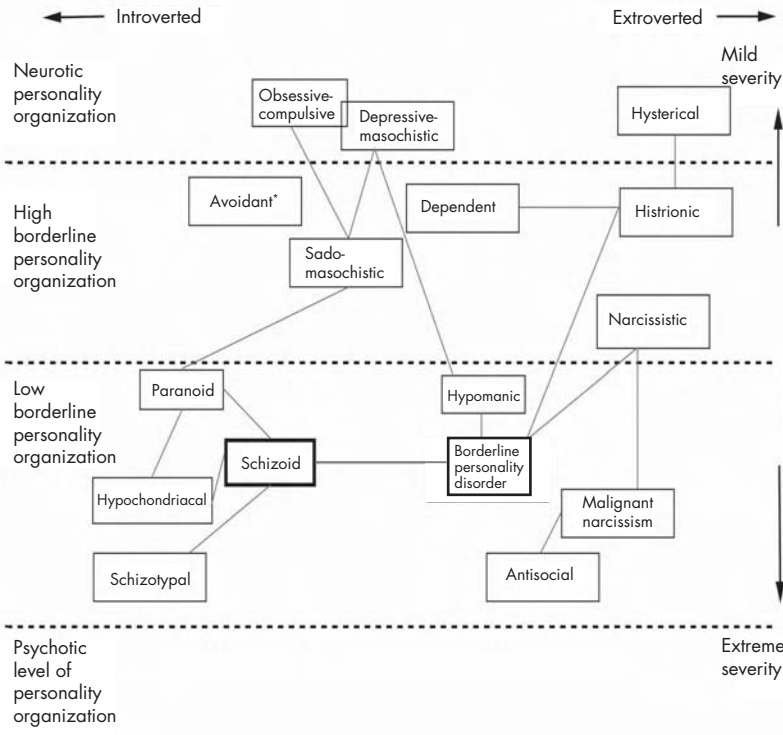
Introverted

Extroverted

Neurotic personality organization

Mild severity

Obsessive-compulsive

Depressive-masochistic

Hysterical

High borderline personality organization

Avoidant*

Dependent

Histrionic

Sado-masochistic

Narcissistic

Low borderline personality organization

Paranoid

Hypomanic

Schizoid

Borderline personality disorder

Hypochondriacal

Malignant narcissism

Schizotypal

Antisocial

Psychotic level of personality organization

Extreme severity